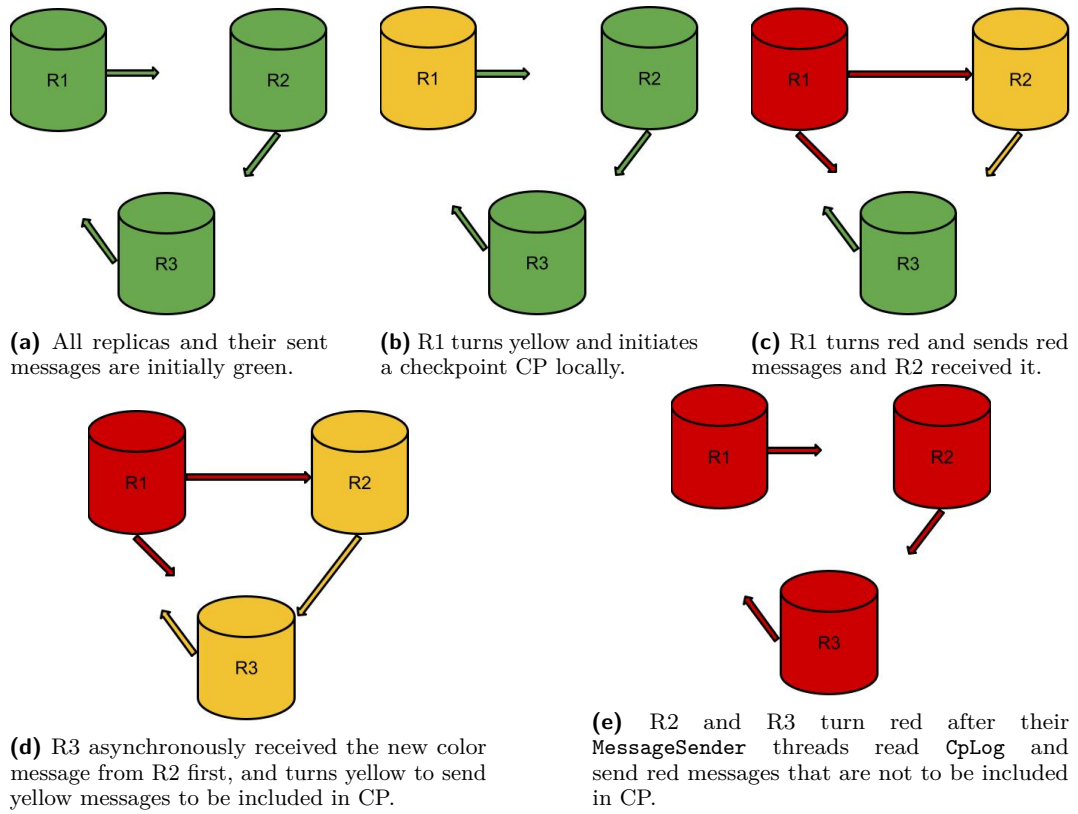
R1

R2

R3

**(a)** All replicas and their sent messages are initially green.

R1

R2

R3

**(b)** R1 turns yellow and initiates a checkpoint CP locally.

R1

R2

R3

**(c)** R1 turns red and sends red messages and R2 received it.

R1

R2

R3

**(d)** R3 asynchronously received the new color message from R2 first, and turns yellow to send yellow messages to be included in CP.

R1

R2

R3

**(e)** R2 and R3 turn red after their `MessageSender` threads read `CpLog` and send red messages that are not to be included in CP.